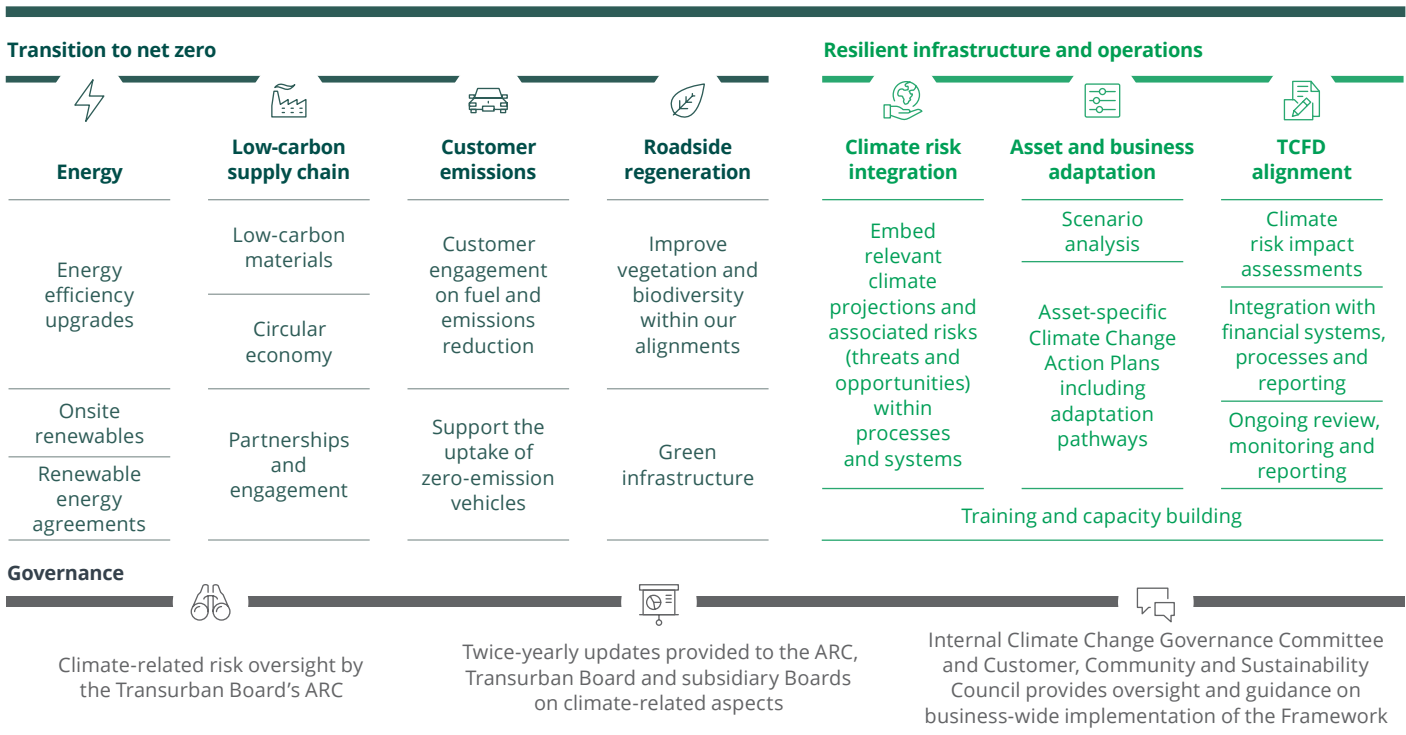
Transition to net zero

Energy

Energy efficiency upgrades

Onsite renewables

Renewable energy agreements

Low-carbon supply chain

Low-carbon materials

Circular economy

Partnerships and engagement

Customer emissions

Customer engagement on fuel and emissions reduction

Support the uptake of zero-emission vehicles

Roadside regeneration

Improve vegetation and biodiversity within our alignments

Green infrastructure

Resilient infrastructure and operations

Climate risk integration

Embed relevant climate projections and associated risks (threats and opportunities) within processes and systems

Asset and business adaptation

Scenario analysis

Asset-specific Climate Change Action Plans including adaptation pathways

TCFD alignment

Climate risk impact assessments

Integration with financial systems, processes and reporting

Ongoing review, monitoring and reporting

Training and capacity building

Governance

Climate-related risk oversight by the Transurban Board's ARC

Twice-yearly updates provided to the ARC, Transurban Board and subsidiary Boards on climate-related aspects

Internal Climate Change Governance Committee and Customer, Community and Sustainability Council provides oversight and guidance on business-wide implementation of the Framework